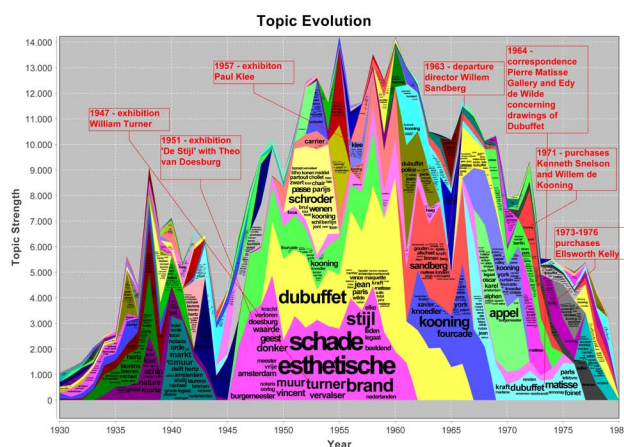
Topic Evolution

Topic Strength

14.000
13.000
12.000
11.000
10.000
9.000
8.000
7.000
6.000
5.000
4.000
3.000
2.000
1.000
0

1930 1935 1940 1945 1950 1955 1960 1965 1970 1975 198

Year

1947 - exhibition William Turner

1951 - exhibition 'De Stijl' with Theo van Doesburg

1957 - exhibiton Paul Klee

1963 - departure director Willem Sandberg

1964 - correspondence Pierre Matisse Gallery and Edy de Wilde concerning drawings of Dubuffet

1971 - purchases Kenneth Snelson and Willem de Kooning

1973-1976 purchases Ellsworth Kelly

schade
esthetische
dubuffet
stijl
brand
muur
turner
vincent
kooning
schroder
appel
sandberg
fourcade
knoedler
matisse
dubuffet
geest
donker
waarde
amsterdam
burgemeester
doesburg
carrier
klee
parijs
passe
wenen
jean
paris
karel
kraft
foinet
vervalser